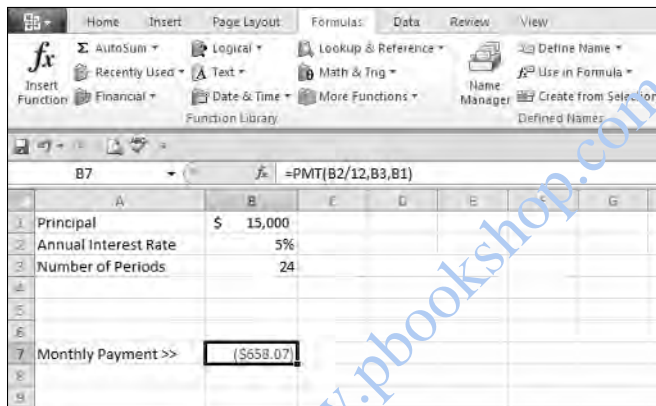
Home Insert Page Layout Formulas Data Review View

$fx$ Insert Function

Σ AutoSum ▾
Recently Used ▾
Financial ▾

Logical ▾
Text ▾
Date & Time ▾

Lookup & Reference ▾
Math & Trig ▾
More Functions ▾

Function Library

Name Manager

Define Name ▾
Use in Formula ▾
Create from Selection

Defined Names

B7 $f_x$ =PMT(B2/12,B3,B1)

| | A | B | C | D | E | F | G |
|---|---|---|---|---|---|---|---|
| 1 | Principal | $ 15,000 | | | | | |
| 2 | Annual Interest Rate | 5% | | | | | |
| 3 | Number of Periods | 24 | | | | | |
| 4 | | | | | | | |
| 5 | | | | | | | |
| 6 | | | | | | | |
| 7 | Monthly Payment >> | ($658.07) | | | | | |
| 8 | | | | | | | |
| 9 | | | | | | | |

www.pbookshop.com